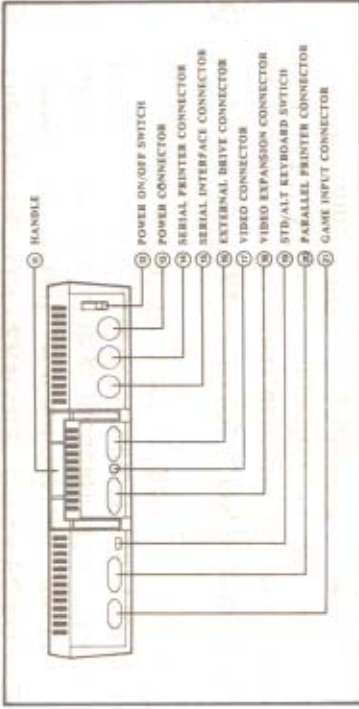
⑪ HANDLE
⑫ POWER ON/OFF SWITCH
⑬ POWER CONNECTOR
⑭ SERIAL PRINTER CONNECTOR
⑮ SERIAL INTERFACE CONNECTOR
⑯ EXTERNAL DRIVE CONNECTOR
⑰ VIDEO CONNECTOR
⑱ VIDEO EXPANSION CONNECTOR
⑲ STD/ALT KEYBOARD SWTICH
⑳ PARALLEL PRINTER CONNECTOR
㉑ GAME INPUT CONNECTOR